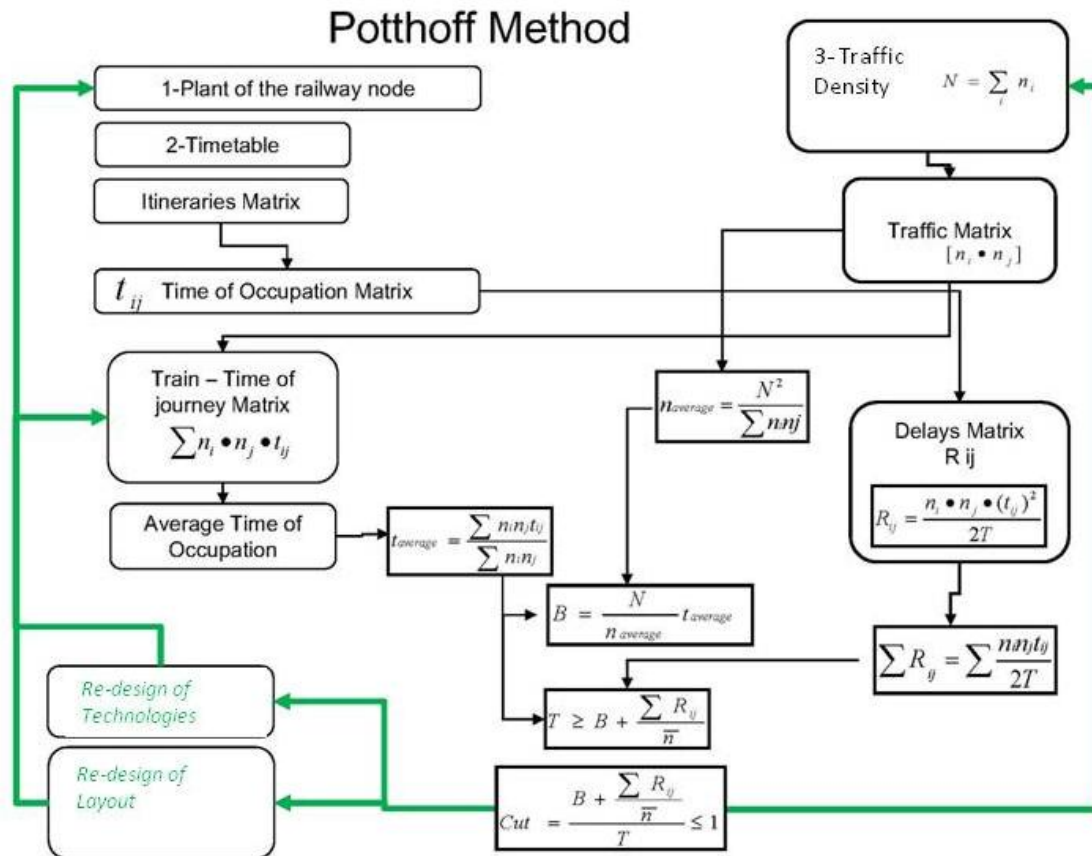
Potthoff Method

1-Plant of the railway node

2-Timetable

Itineraries Matrix

$t_{ij}$ Time of Occupation Matrix

Train – Time of journey Matrix
$\sum n_i \bullet n_j \bullet t_{ij}$

Average Time of Occupation

$t_{average} = \frac{\sum n_i n_j t_{ij}}{\sum n_i n_j}$

3-Traffic Density $N = \sum_i n_i$

Traffic Matrix
$[n_i \bullet n_j]$

$n_{average} = \frac{N^2}{\sum ninj}$

Delays Matrix
R ij

$R_{ij} = \frac{n_i \bullet n_j \bullet (t_{ij})^2}{2T}$

$B = \frac{N}{n_{average}} t_{average}$

$\sum R_{ij} = \sum \frac{n_i n_j t_{ij}}{2T}$

Re-design of Technologies

$T \geq B + \frac{\sum R_{ij}}{\overline{n}}$

Re-design of Layout

$Cut = \frac{B + \frac{\sum R_{ij}}{\overline{n}}}{T} \leq 1$